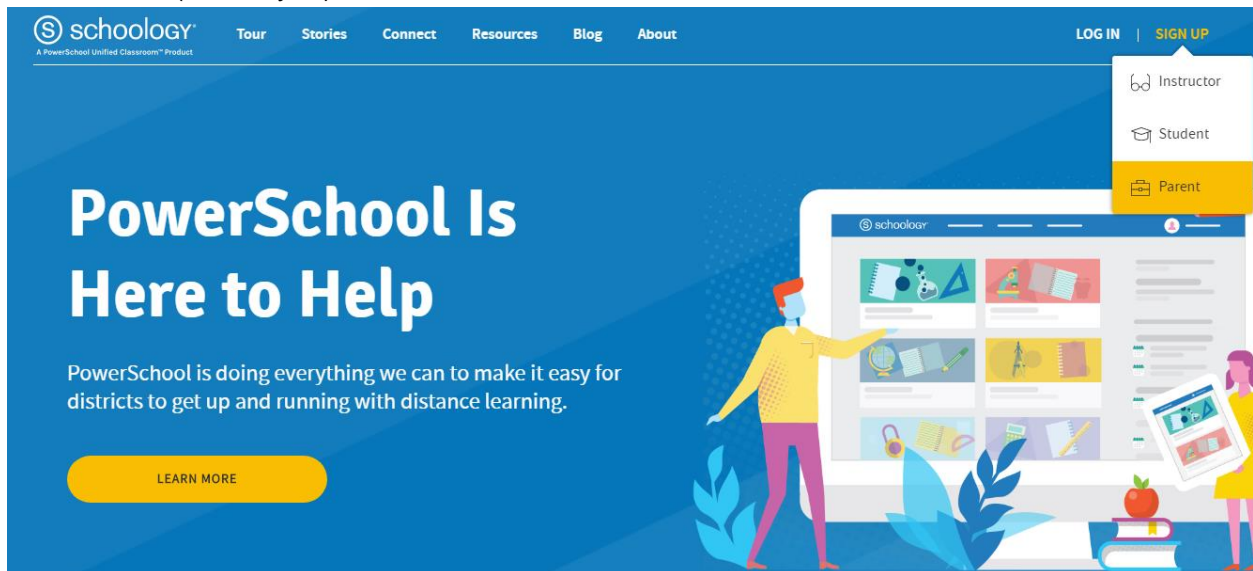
schoology

A PowerSchool Unified Classroom™ Product

Tour Stories Connect Resources Blog About

LOG IN | SIGN UP

Instructor

Student

Parent

PowerSchool Is Here to Help

PowerSchool is doing everything we can to make it easy for districts to get up and running with distance learning.

LEARN MORE

schoology